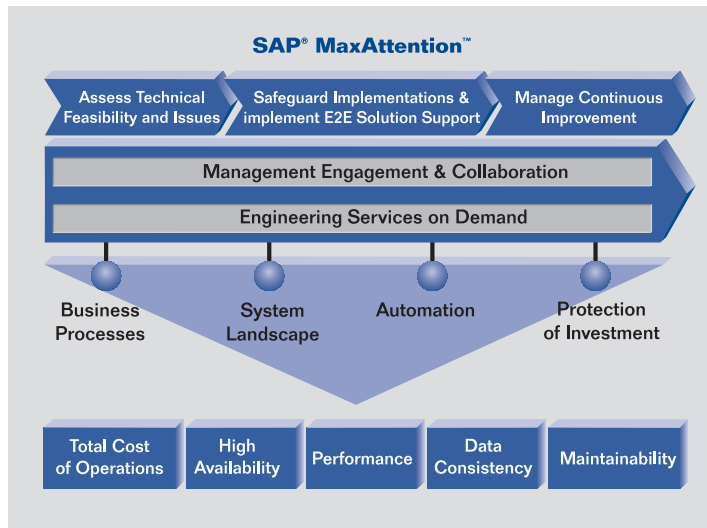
SAP® MaxAttention™

Assess Technical Feasibility and Issues

Safeguard Implementations & implement E2E Solution Support

Manage Continuous Improvement

Management Engagement & Collaboration

Engineering Services on Demand

Business Processes

System Landscape

Automation

Protection of Investment

Total Cost of Operations

High Availability

Performance

Data Consistency

Maintainability